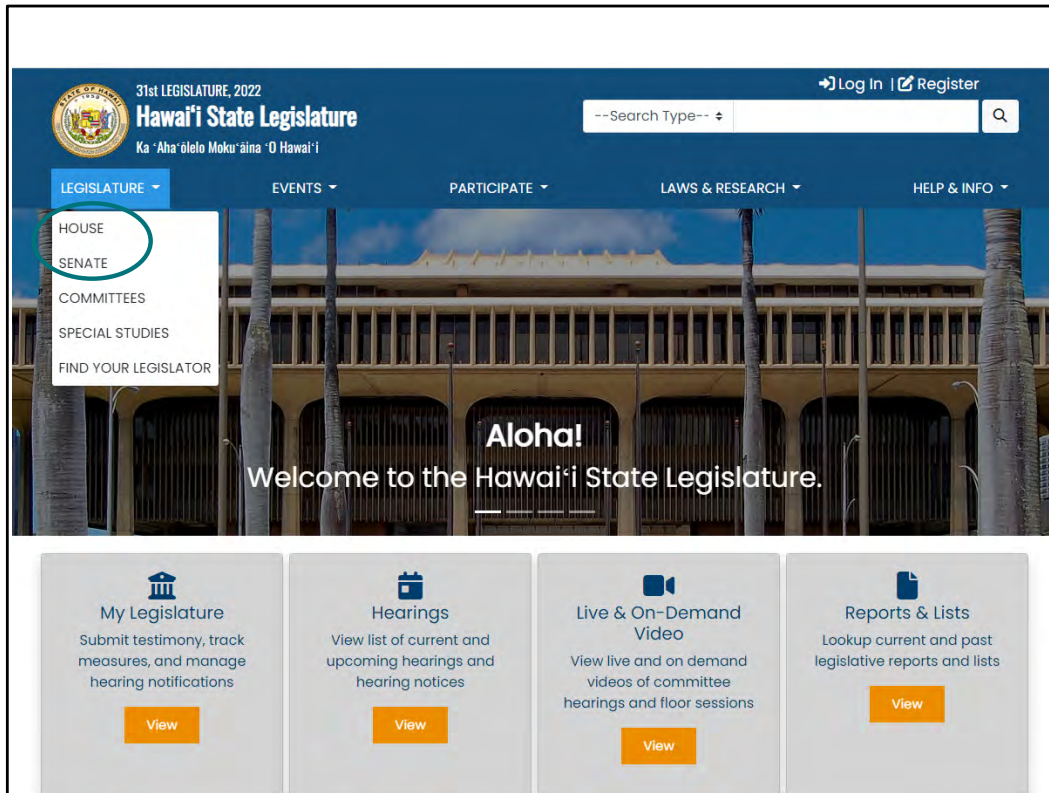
31st LEGISLATURE, 2022
Hawaiʻi State Legislature
Ka ʻAhaʻōlelo Mokuʻāina ʻO Hawaiʻi

Log In | Register

--Search Type--

LEGISLATURE
EVENTS
PARTICIPATE
LAWS & RESEARCH
HELP & INFO

HOUSE
SENATE
COMMITTEES
SPECIAL STUDIES
FIND YOUR LEGISLATOR

Aloha!
Welcome to the Hawaiʻi State Legislature.

My Legislature
Submit testimony, track measures, and manage hearing notifications
View

Hearings
View list of current and upcoming hearings and hearing notices
View

Live & On-Demand Video
View live and on demand videos of committee hearings and floor sessions
View

Reports & Lists
Lookup current and past legislative reports and lists
View